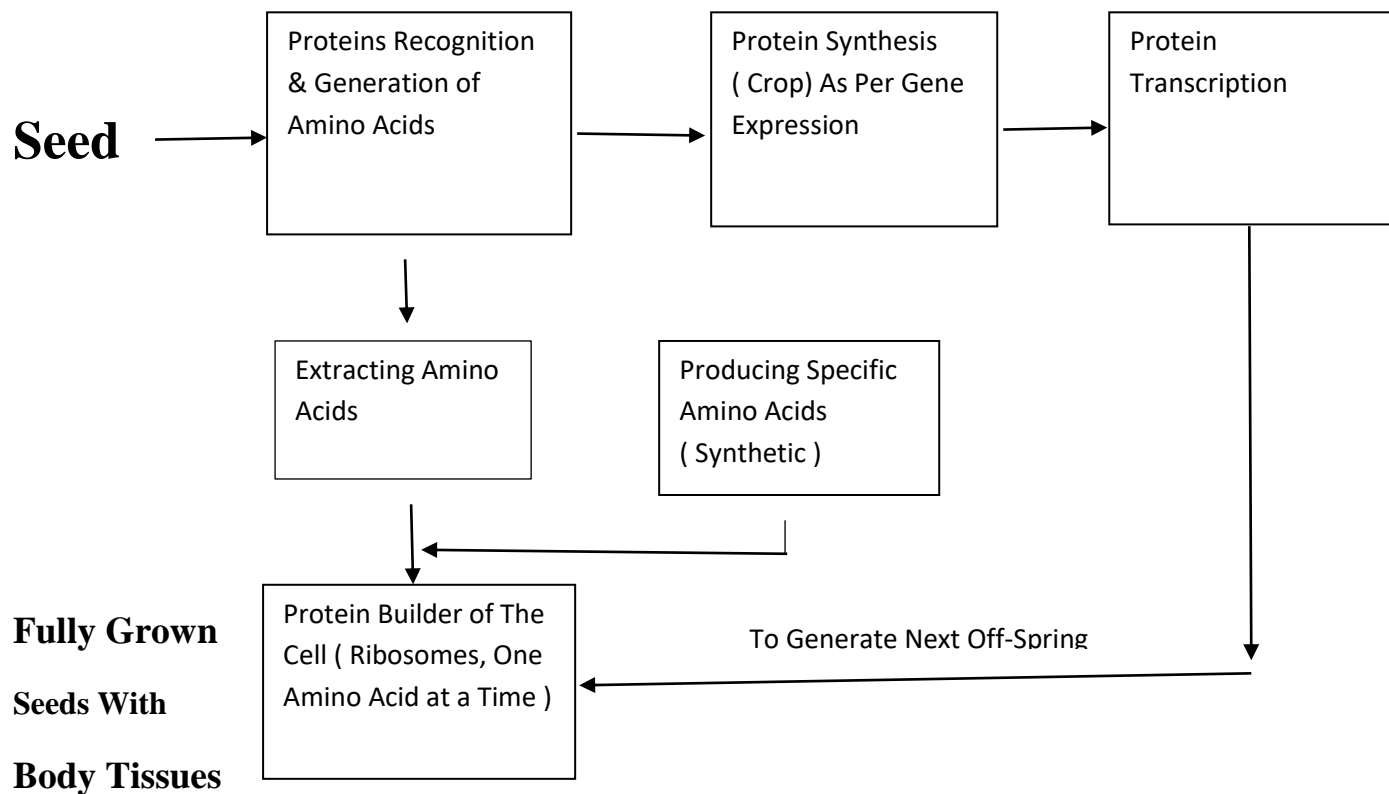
Seed

Proteins Recognition & Generation of Amino Acids

Protein Synthesis ( Crop) As Per Gene Expression

Protein Transcription

Extracting Amino Acids

Producing Specific Amino Acids ( Synthetic )

Fully Grown Seeds With Body Tissues

Protein Builder of The Cell ( Ribosomes, One Amino Acid at a Time )

To Generate Next Off-Spring